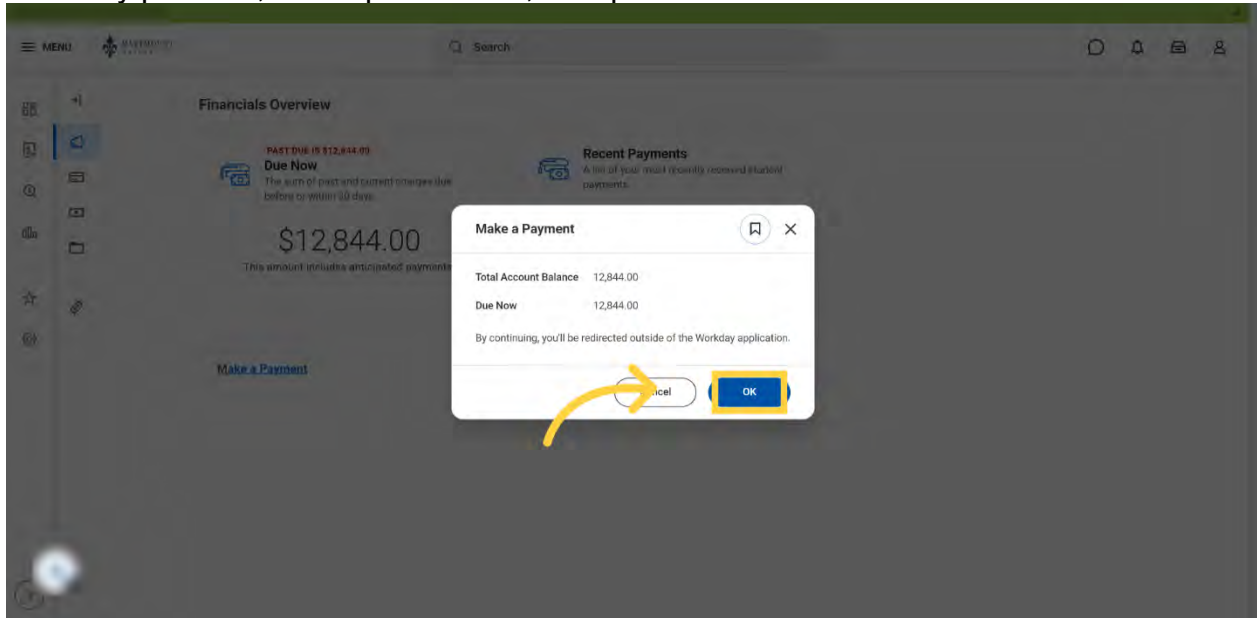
MENU

Search

Financials Overview

PAST DUE IS $12,844.00
Due Now
The sum of past and current charges due before or within 30 days.

$12,844.00
This amount includes anticipated payments

Make a Payment

Recent Payments
A list of your most recently received student payments.

Make a Payment

Total Account Balance 12,844.00
Due Now 12,844.00

By continuing, you'll be redirected outside of the Workday application.

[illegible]cel

OK